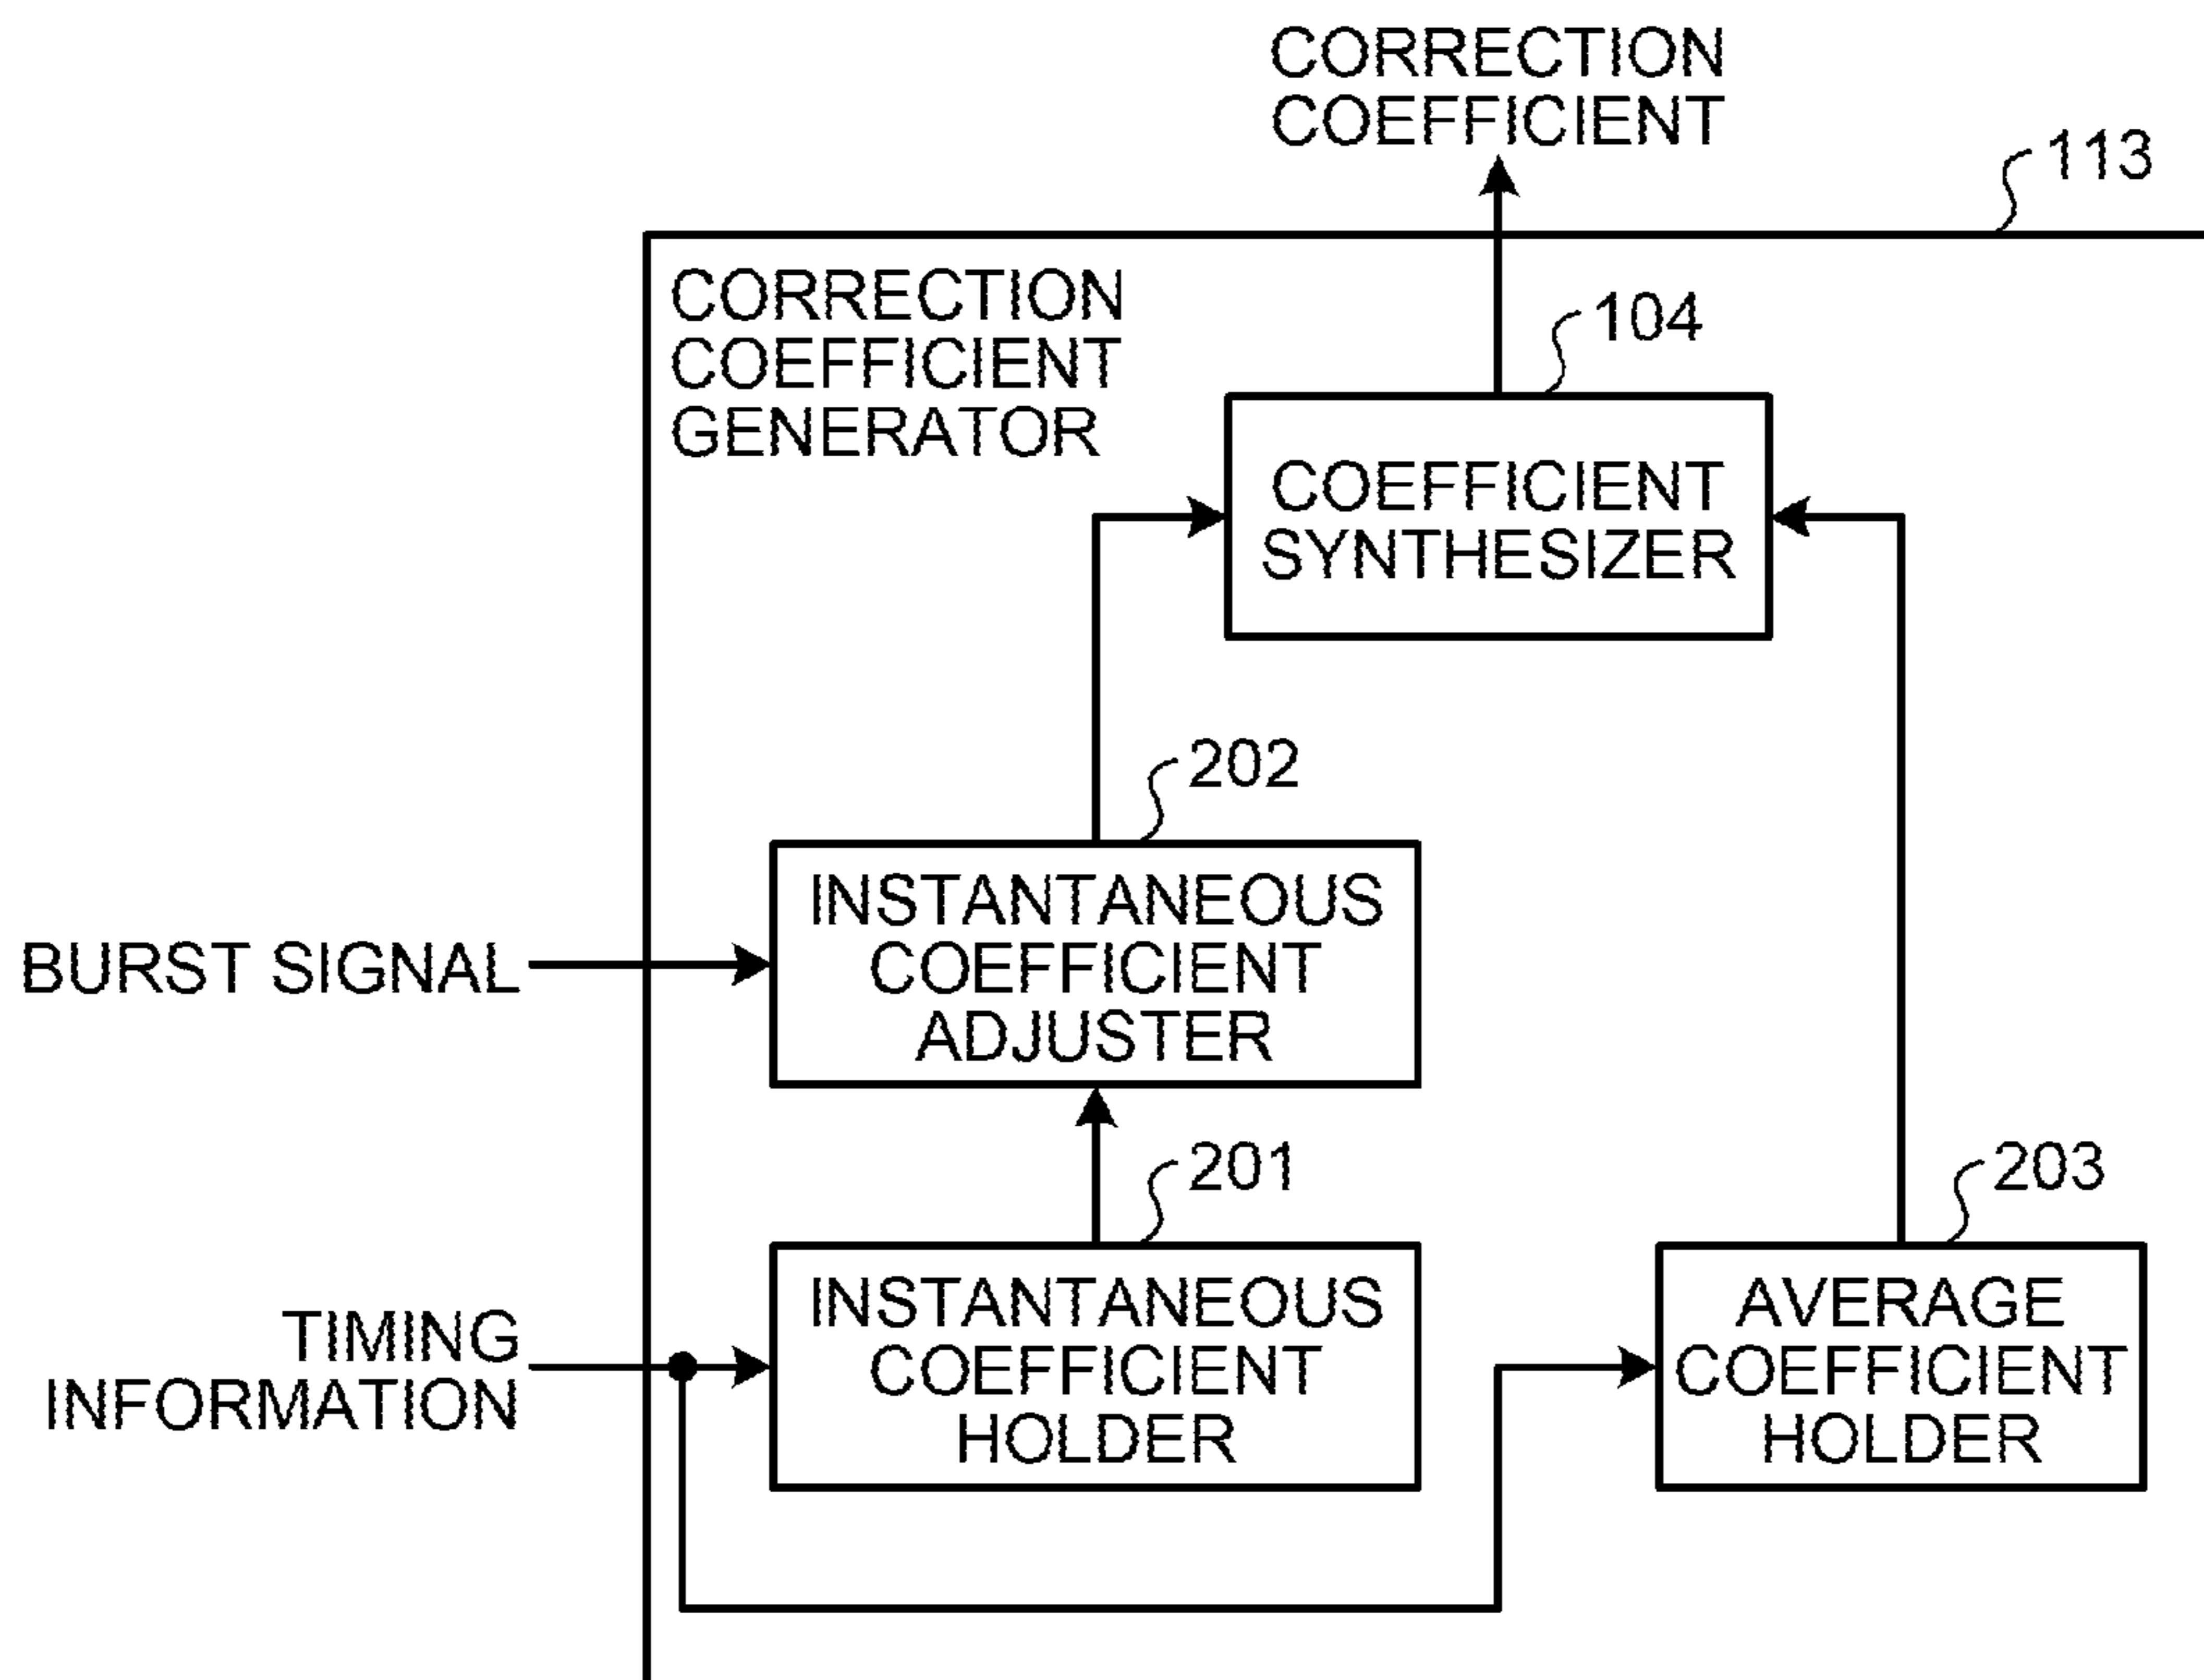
CORRECTION COEFFICIENT

113

CORRECTION COEFFICIENT GENERATOR

104

COEFFICIENT SYNTHESIZER

202

BURST SIGNAL

INSTANTANEOUS COEFFICIENT ADJUSTER

201

203

TIMING INFORMATION

INSTANTANEOUS COEFFICIENT HOLDER

AVERAGE COEFFICIENT HOLDER